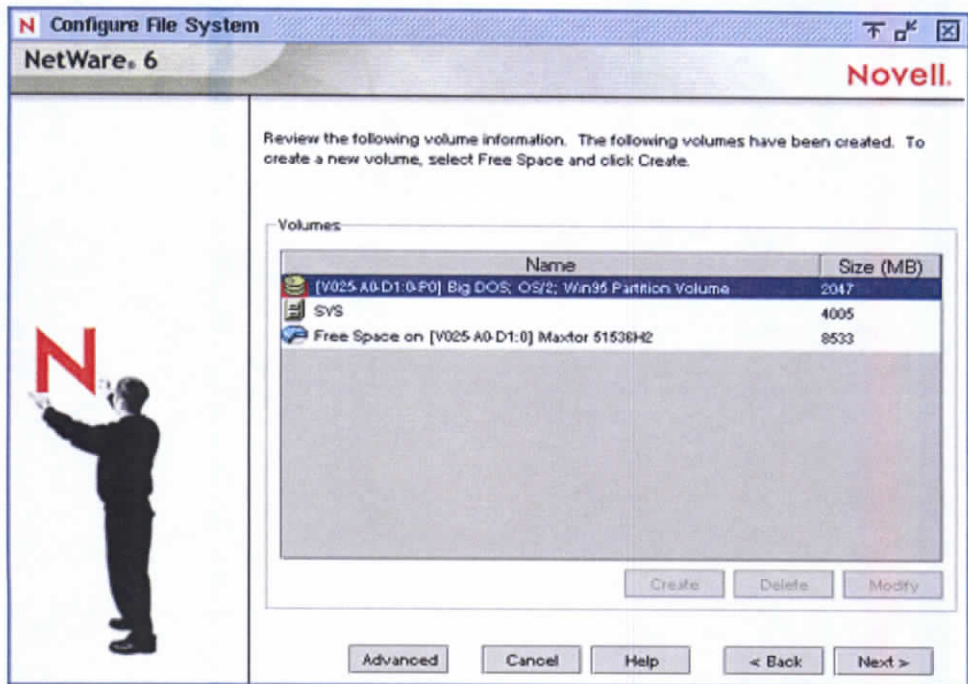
N Configure File System

NetWare. 6

Novell.

N

Review the following volume information. The following volumes have been created. To create a new volume, select Free Space and click Create.

Volumes

| Name | Size (MB) |
|---|---|
| [V025-A0-D1:0-P0] Big DOS; OS/2; Win95 Partition Volume | 2047 |
| SYS | 4005 |
| Free Space on [V025-A0-D1:0] Maxtor 51536H2 | 8533 |

Create Delete Modify

Advanced Cancel Help < Back Next >